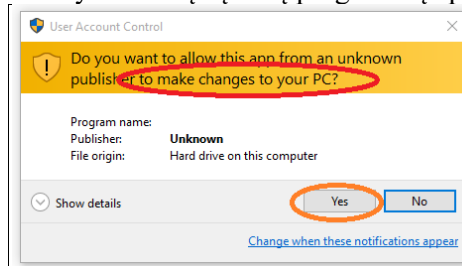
User Account Control

Do you want to allow this app from an unknown publisher to make changes to your PC?

Program name:
Publisher: Unknown
File origin: Hard drive on this computer

Show details

Yes

No

Change when these notifications appear